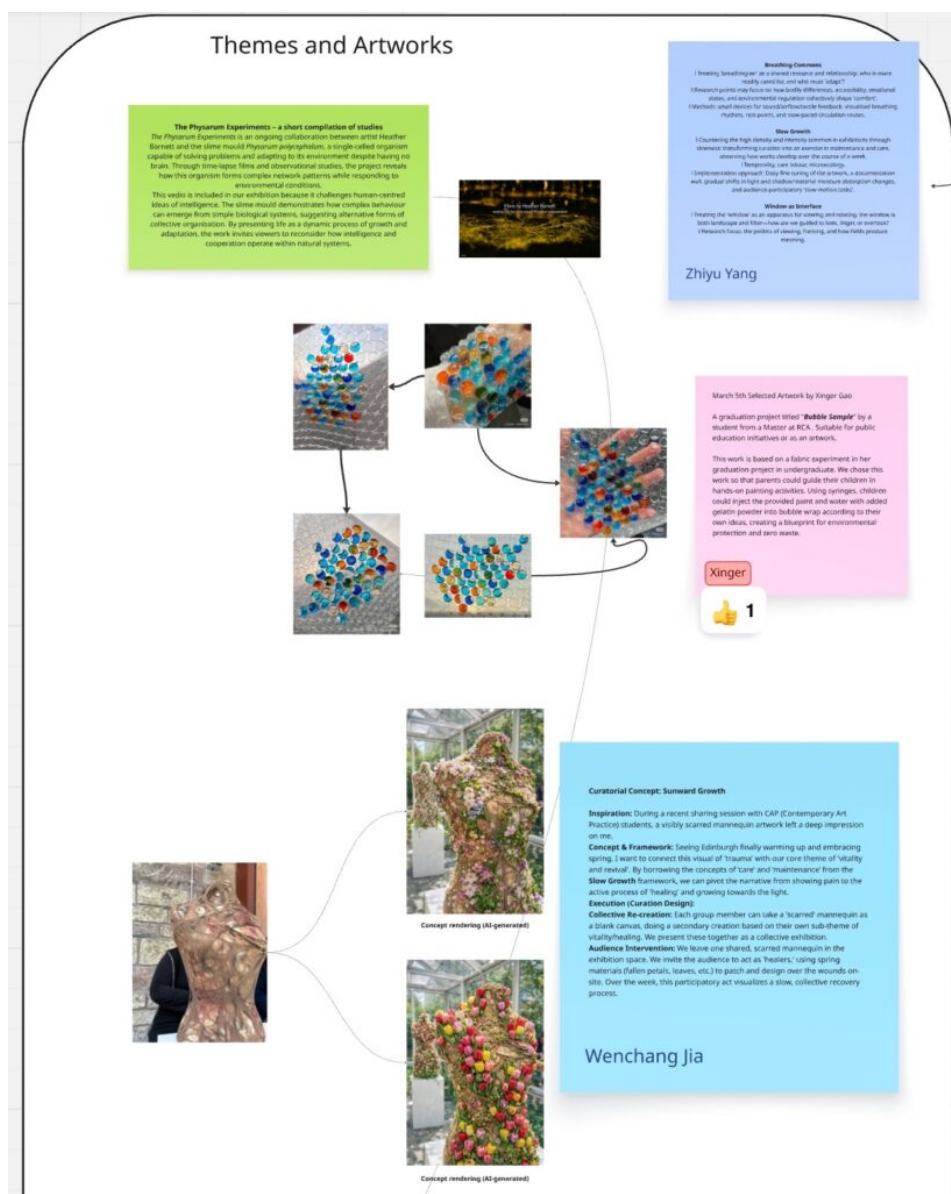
Themes and Artworks

The Physarum Experiments – a short compilation of studies
The Physarum Experiments is an ongoing collaboration between artist Heather Barnett and the slime mould Physarum polycephalum, a single-celled organism capable of solving problems and adapting to its environment despite having no brain. Through time-lapse films and observational studies, the project reveals how this organism forms complex network patterns while responding to environmental conditions.
This vedio is included in our exhibition because it challenges human-centred ideas of intelligence. The slime mould demonstrates how complex behaviour can emerge from simple biological systems, suggesting alternative forms of collective organisation. By presenting life as a dynamic process of growth and adaptation, the work invites viewers to reconsider how intelligence and cooperation operate within natural systems.

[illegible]

Breathing Commons
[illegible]

Slow Growth
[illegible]

Window as Interface
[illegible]

Zhiyu Yang

March 5th Selected Artwork by Xinger Gao

A graduation project titled "Bubble Sample" by a student from a Master at RCA . Suitable for public education initiatives or as an artwork.

This work is based on a fabric experiment in her graduation project in undergraduate. We chose this work so that parents could guide their children in hands-on painting activities. Using syringes, children could inject the provided paint and water with added gelatin powder into bubble wrap according to their own ideas, creating a blueprint for environmental protection and zero waste.

Xinger

1

Concept rendering (AI-generated)

Curatorial Concept: Sunward Growth

Inspiration: During a recent sharing session with CAP (Contemporary Art Practice) students, a visibly scarred mannequin artwork left a deep impression on me.
Concept & Framework: Seeing Edinburgh finally warming up and embracing spring, I want to connect this visual of 'trauma' with our core theme of 'vitality and revival'. By borrowing the concepts of 'care' and 'maintenance' from the Slow Growth framework, we can pivot the narrative from showing pain to the active process of 'healing' and growing towards the light.
Execution (Curation Design):
Collective Re-creation: Each group member can take a 'scarred' mannequin as a blank canvas, doing a secondary creation based on their own sub-theme of vitality/healing. We present these together as a collective exhibition.
Audience Intervention: We leave one shared, scarred mannequin in the exhibition space. We invite the audience to act as 'healers,' using spring materials (fallen petals, leaves, etc.) to patch and design over the wounds on-site. Over the week, this participatory act visualizes a slow, collective recovery process.

Wenchang Jia

Concept rendering (AI-generated)